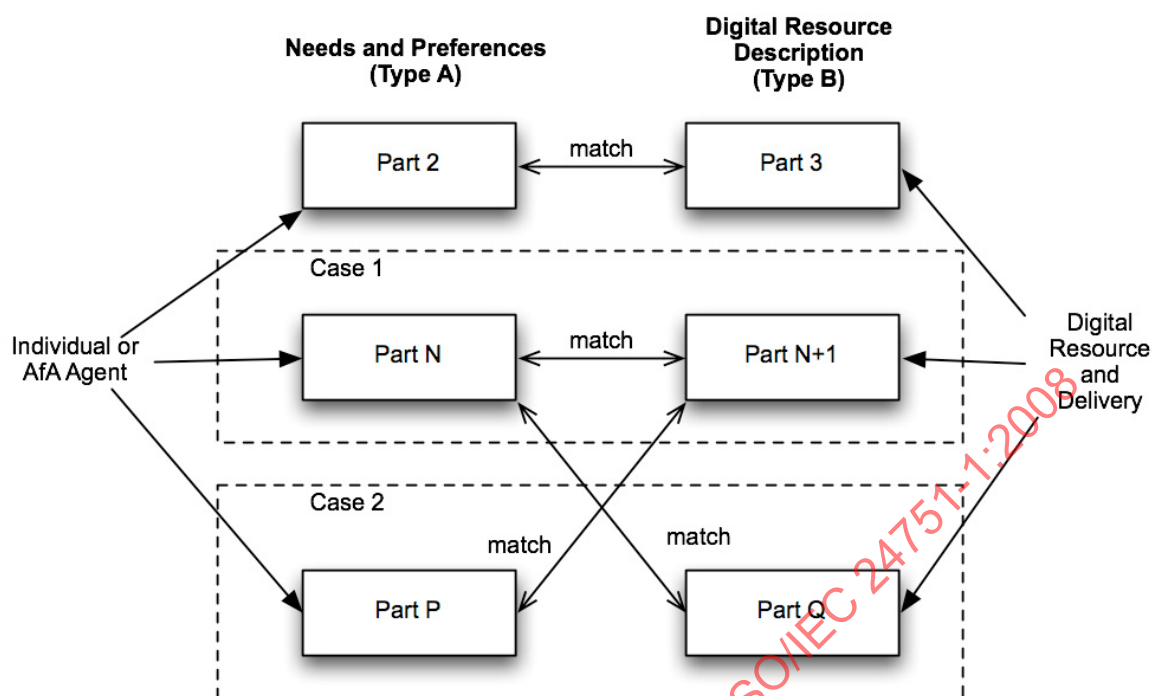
Needs and Preferences (Type A)

Digital Resource Description (Type B)

Part 2

match

Part 3

Case 1

Individual or AfA Agent

Part N

match

Part N+1

Digital Resource and Delivery

Case 2

match

match

Part P

Part Q

SO/IEC 24751-1:2008